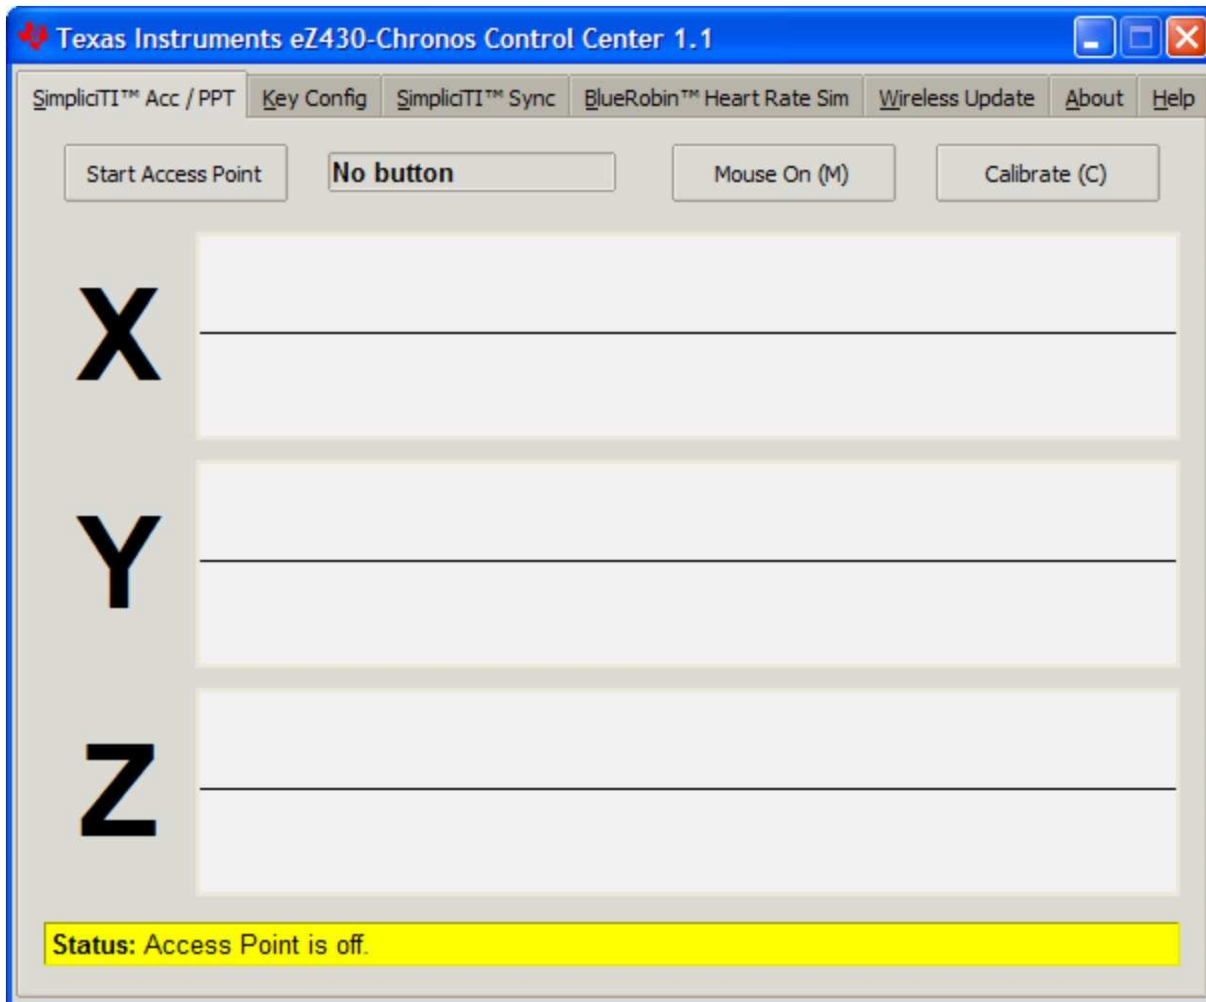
Texas Instruments eZ430-Chronos Control Center 1.1

SimpliciTI™ Acc / PPT | Key Config | SimpliciTI™ Sync | BlueRobin™ Heart Rate Sim | Wireless Update | About | Help

Start Access Point

No button

Mouse On (M)

Calibrate (C)

X

Y

Z

Status: Access Point is off.